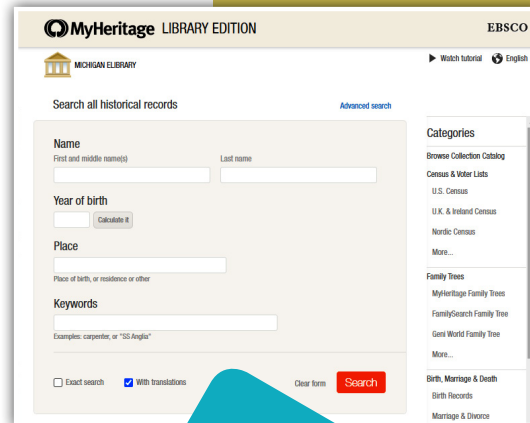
MyHeritage LIBRARY EDITION

EBSCO

MICHIGAN ELIBRARY

Watch tutorial English

Search all historical records

Advanced search

Name

First and middle name(s)

Last name

Year of birth

Calculate it

Place

Place of birth, or residence or other

Keywords

Examples: carpenter, or "SS Anglia"

Exact search

With translations

Clear form

Search

Categories

Browse Collection Catalog

Census & Voter Lists

U.S. Census

U.K. & Ireland Census

Nordic Census

More...

Family Trees

MyHeritage Family Trees

FamilySearch Family Tree

Geni World Family Tree

More...

Birth, Marriage & Death

Birth Records

Marriage & Divorce